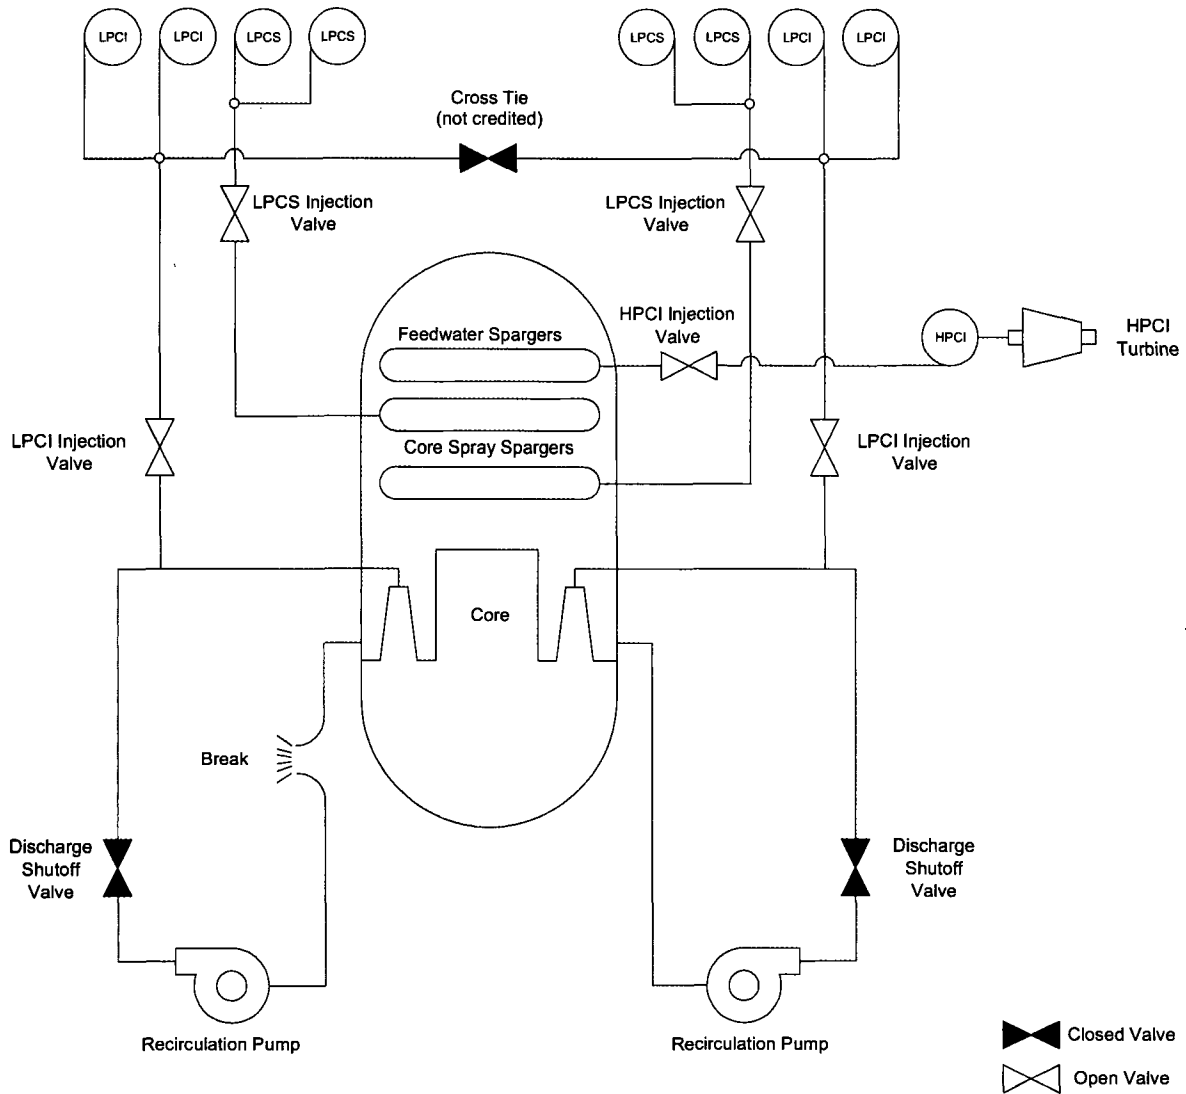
LPCI LPCI LPCS LPCS

LPCS LPCS LPCI LPCI

Cross Tie
(not credited)

LPCS Injection Valve

LPCS Injection Valve

HPCI Injection Valve

Feedwater Spargers

HPCI

HPCI Turbine

LPCI Injection Valve

Core Spray Spargers

LPCI Injection Valve

Core

Break

Discharge Shutoff Valve

Discharge Shutoff Valve

Recirculation Pump

Recirculation Pump

Closed Valve

Open Valve